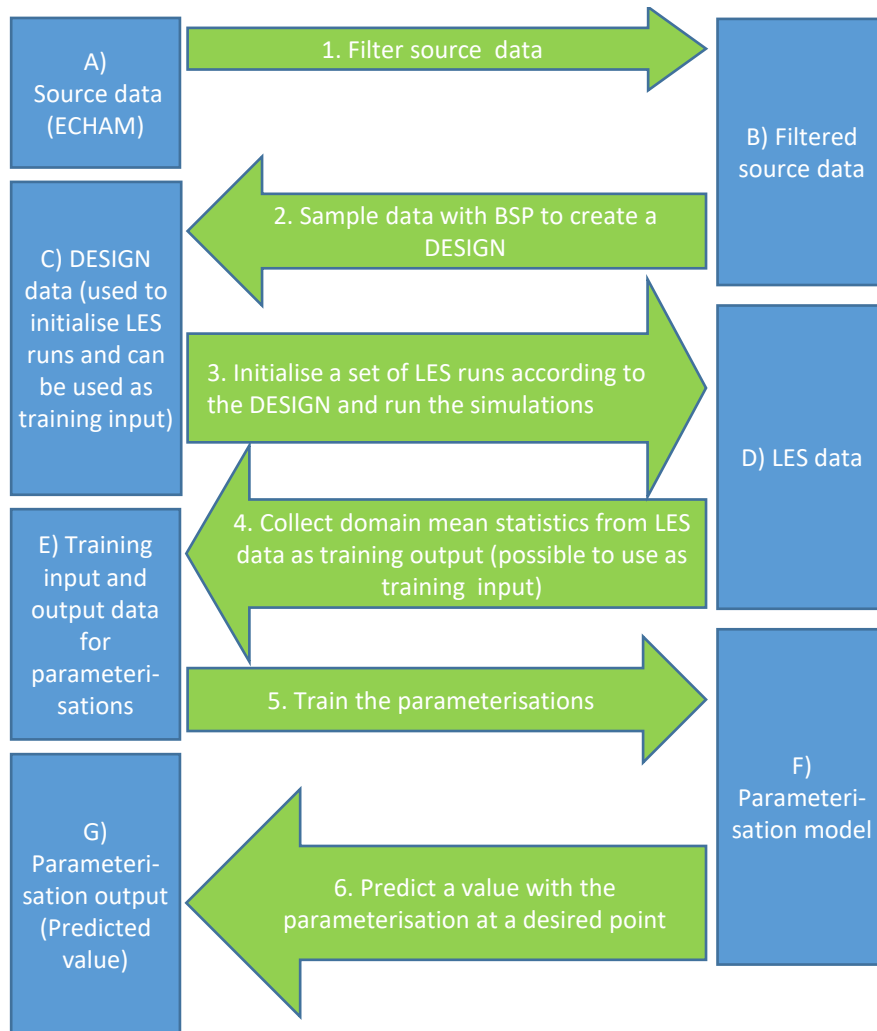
A)
Source data
(ECHAM)

1. Filter source data

B) Filtered source data

2. Sample data with BSP to create a DESIGN

C) DESIGN data (used to initialise LES runs and can be used as training input)

3. Initialise a set of LES runs according to the DESIGN and run the simulations

D) LES data

4. Collect domain mean statistics from LES data as training output (possible to use as training input)

E) Training input and output data for parameterisations

5. Train the parameterisations

F) Parameterisation model

6. Predict a value with the parameterisation at a desired point

G) Parameterisation output (Predicted value)